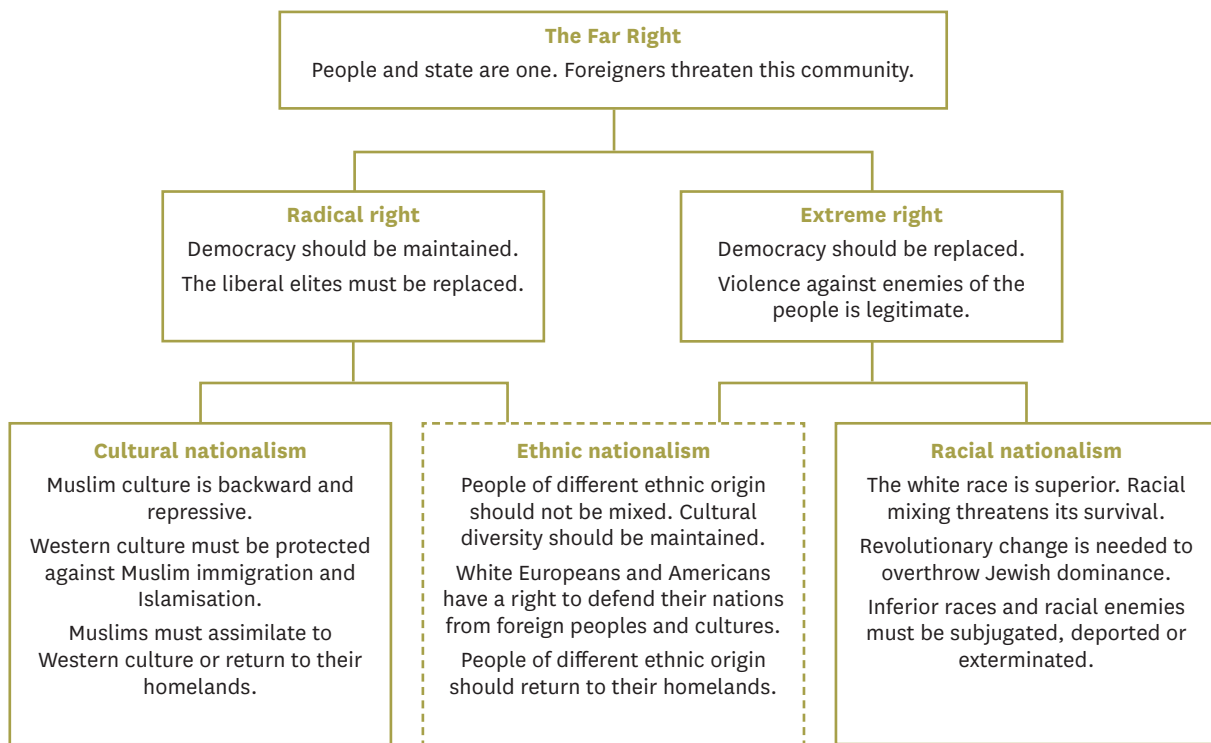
The Far Right
People and state are one. Foreigners threaten this community.

Radical right
Democracy should be maintained.
The liberal elites must be replaced.

Extreme right
Democracy should be replaced.
Violence against enemies of the people is legitimate.

Cultural nationalism
Muslim culture is backward and repressive.
Western culture must be protected against Muslim immigration and Islamisation.
Muslims must assimilate to Western culture or return to their homelands.

Ethnic nationalism
People of different ethnic origin should not be mixed. Cultural diversity should be maintained.
White Europeans and Americans have a right to defend their nations from foreign peoples and cultures.
People of different ethnic origin should return to their homelands.

Racial nationalism
The white race is superior. Racial mixing threatens its survival.
Revolutionary change is needed to overthrow Jewish dominance.
Inferior races and racial enemies must be subjugated, deported or exterminated.